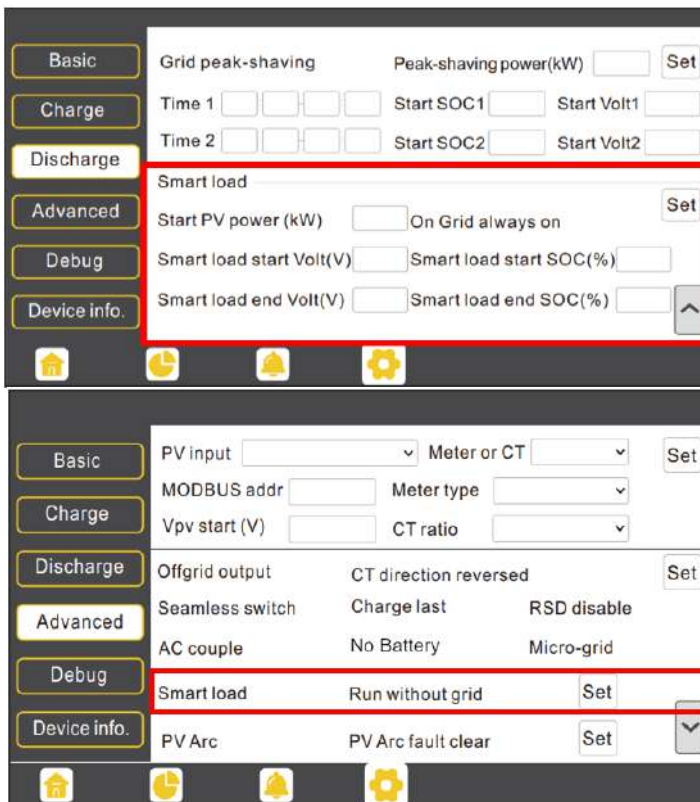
Basic
Charge
Discharge
Advanced
Debug
Device info.

Grid peak-shaving
Peak-shaving power(kW)
Set
Time 1
Start SOC1
Start Volt1
Time 2
Start SOC2
Start Volt2

Smart load
Set
Start PV power (kW)
On Grid always on
Smart load start Volt(V)
Smart load start SOC(%)
Smart load end Volt(V)
Smart load end SOC(%)

Basic
Charge
Discharge
Advanced
Debug
Device info.

PV input
Meter or CT
Set
MODBUS addr
Meter type
Vpv start (V)
CT ratio

Offgrid output
CT direction reversed
Set
Seamless switch
Charge last
RSD disable
AC couple
No Battery
Micro-grid
Smart load
Run without grid
Set
PV Arc
PV Arc fault clear
Set